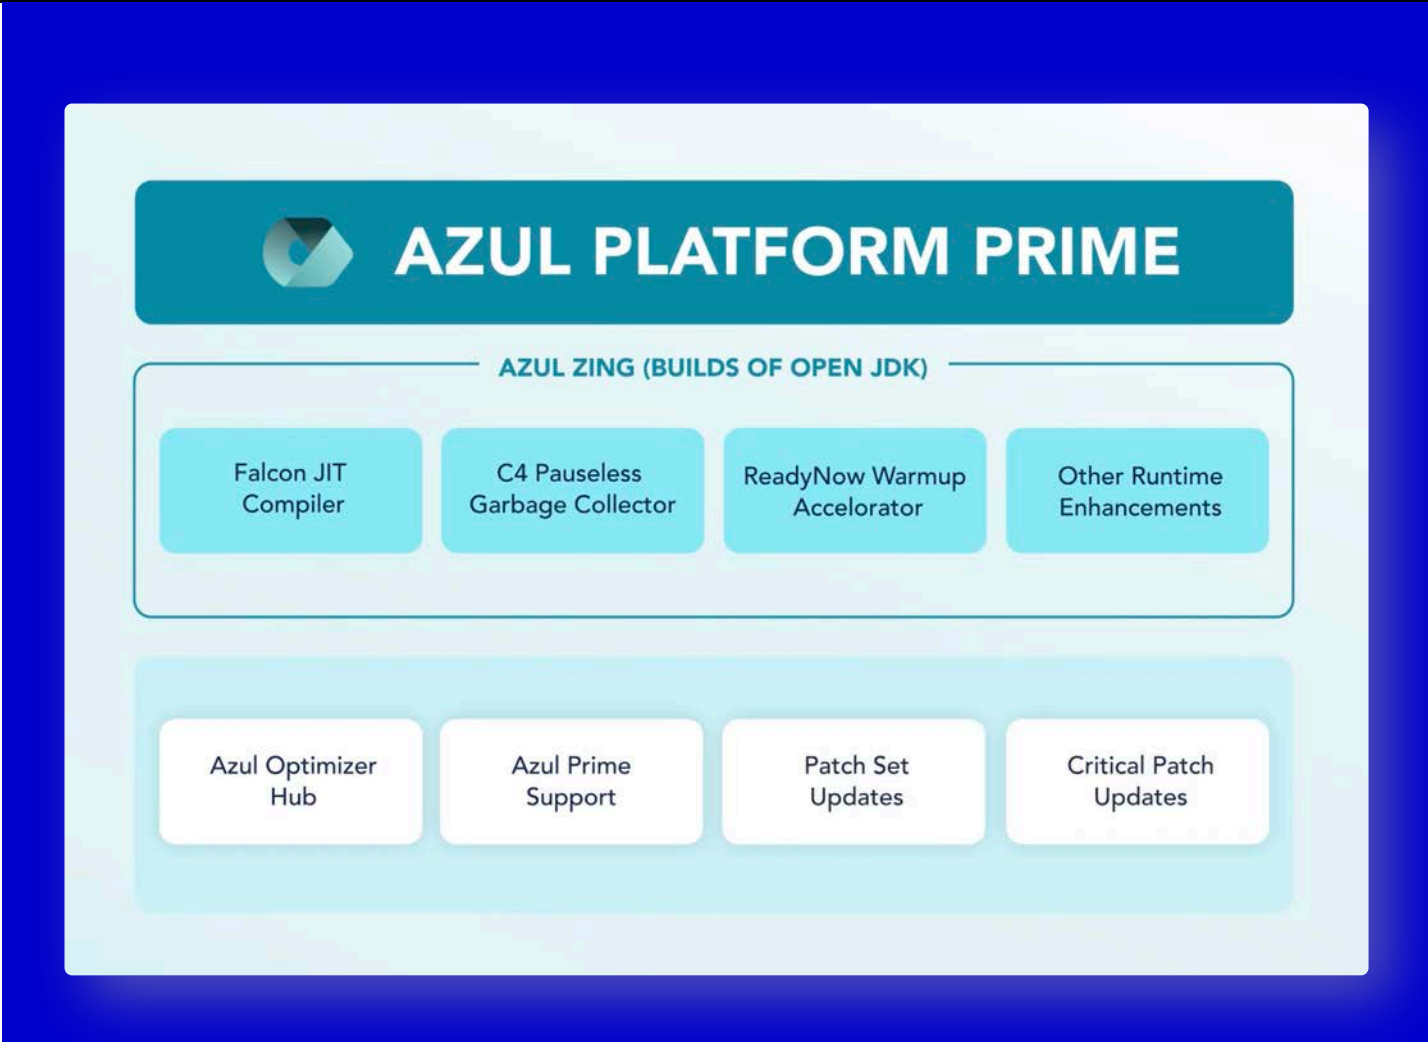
AZUL PLATFORM PRIME

AZUL ZING (BUILDS OF OPEN JDK)

Falcon JIT Compiler

C4 Pauseless Garbage Collector

ReadyNow Warmup Accelorator

Other Runtime Enhancements

Azul Optimizer Hub

Azul Prime Support

Patch Set Updates

Critical Patch Updates